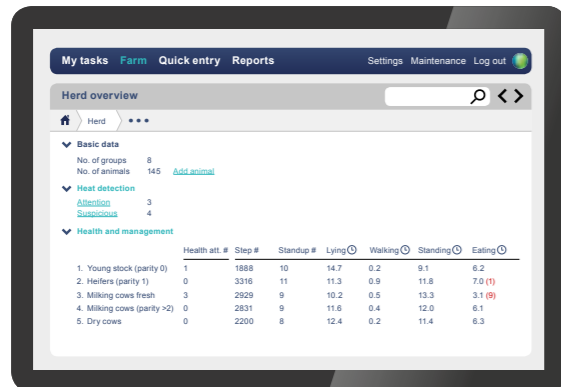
My tasks Farm Quick entry Reports Settings Maintenance Log out

Herd overview

Herd •••

Basic data
No. of groups 8
No. of animals 145 Add animal

Heat detection
Attention 3
Suspicious 4

Health and management

| | Health att. # | Step # | Standup # | Lying | Walking | Standing | Eating |
|---|---|---|---|---|---|---|---|
| 1. Young stock (parity 0) | 1 | 1888 | 10 | 14.7 | 0.2 | 9.1 | 6.2 |
| 2. Heifers (parity 1) | 0 | 3316 | 11 | 11.3 | 0.9 | 11.8 | 7.0 (1) |
| 3. Milking cows fresh | 3 | 2929 | 9 | 10.2 | 0.5 | 13.3 | 3.1 (9) |
| 4. Milking cows (parity >2) | 0 | 2831 | 9 | 11.6 | 0.4 | 12.0 | 6.1 |
| 5. Dry cows | 0 | 2200 | 8 | 12.4 | 0.2 | 11.4 | 6.3 |